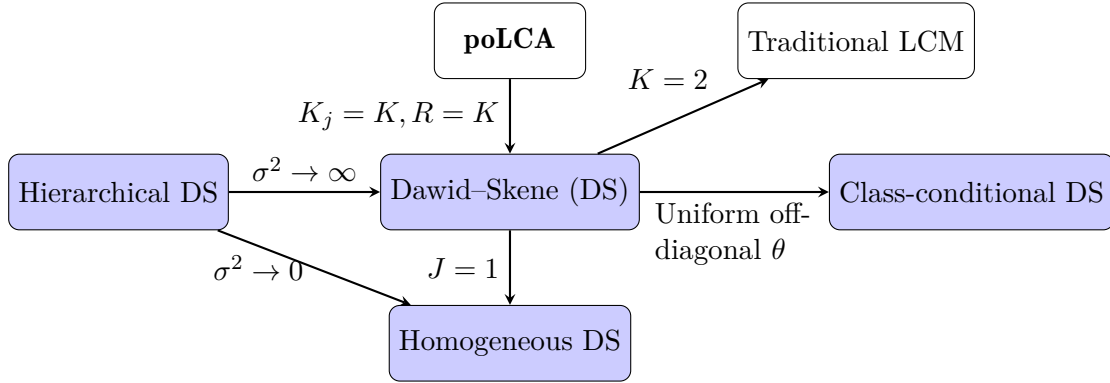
**poLCA**

Traditional LCM

$K = 2$

$K_j = K, R = K$

Hierarchical DS

$\sigma^2 \to \infty$

Dawid–Skene (DS)

Class-conditional DS

Uniform off-diagonal $\theta$

$\sigma^2 \to 0$

$J = 1$

Homogeneous DS